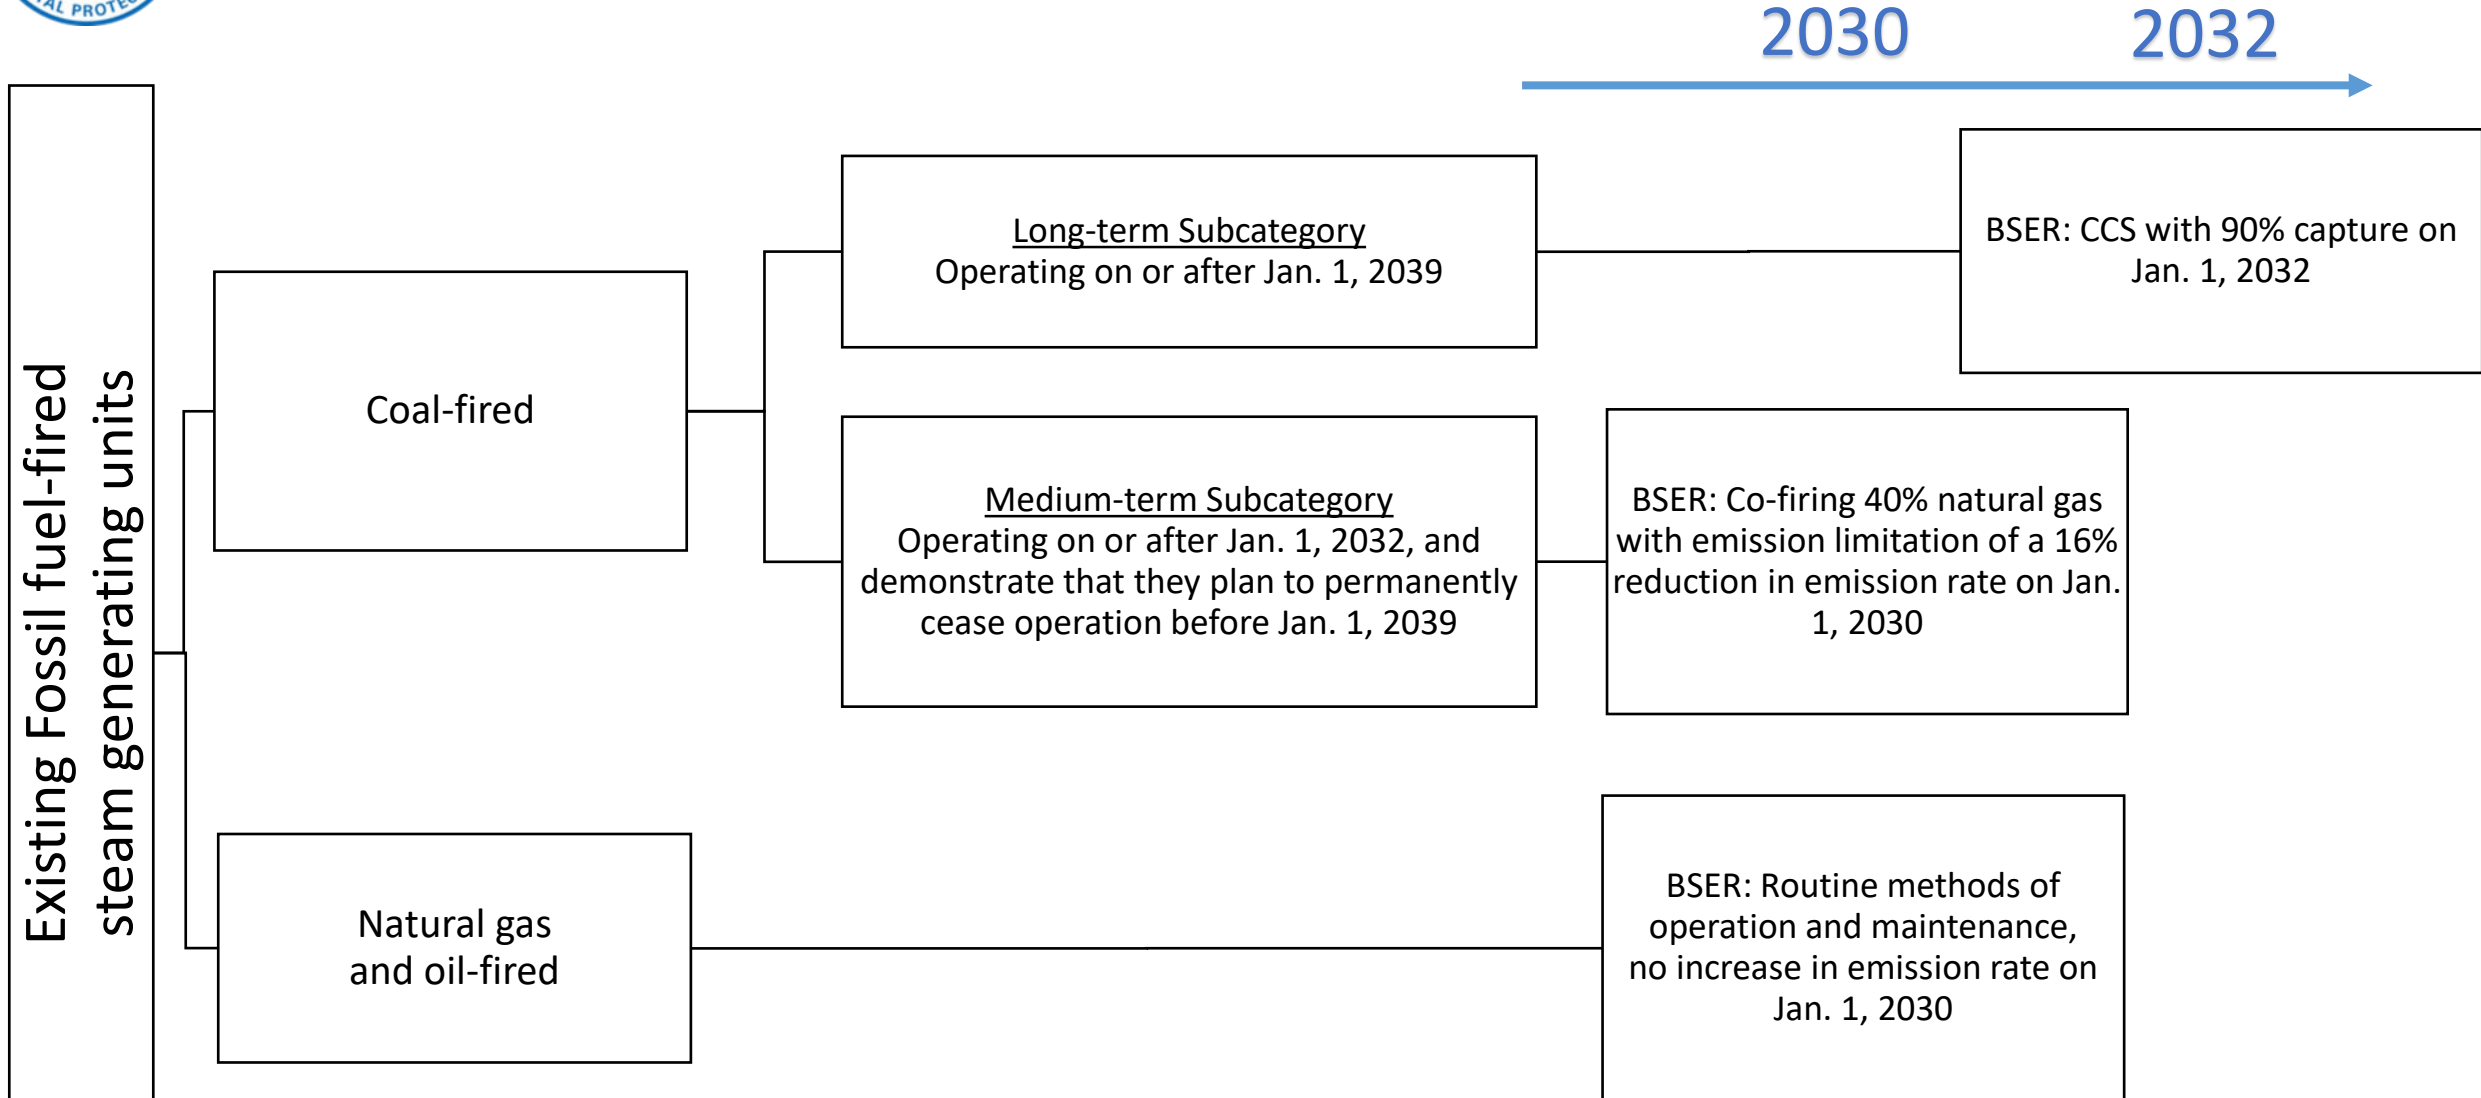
AL PROTE

2030 2032

Existing Fossil fuel-fired steam generating units

Coal-fired

Long-term Subcategory
Operating on or after Jan. 1, 2039

BSER: CCS with 90% capture on Jan. 1, 2032

Medium-term Subcategory
Operating on or after Jan. 1, 2032, and demonstrate that they plan to permanently cease operation before Jan. 1, 2039

BSER: Co-firing 40% natural gas with emission limitation of a 16% reduction in emission rate on Jan. 1, 2030

Natural gas and oil-fired

BSER: Routine methods of operation and maintenance, no increase in emission rate on Jan. 1, 2030